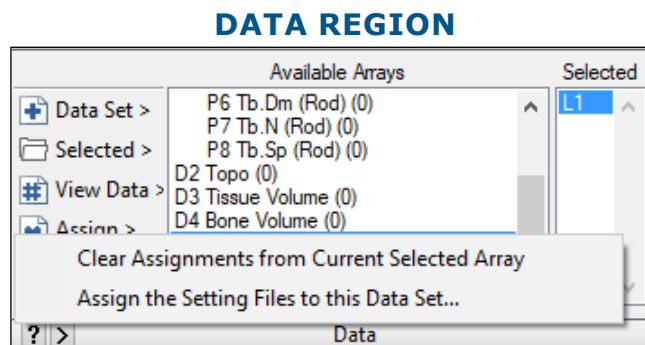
DATA REGION

Available Arrays

Selected

Data Set >

Selected >

View Data >

Assign >

P6 Tb.Dm (Rod) (0)
P7 Tb.N (Rod) (0)
P8 Tb.Sp (Rod) (0)
D2 Topo (0)
D3 Tissue Volume (0)
D4 Bone Volume (0)

L1

Clear Assignments from Current Selected Array

Assign the Setting Files to this Data Set...

? >

Data